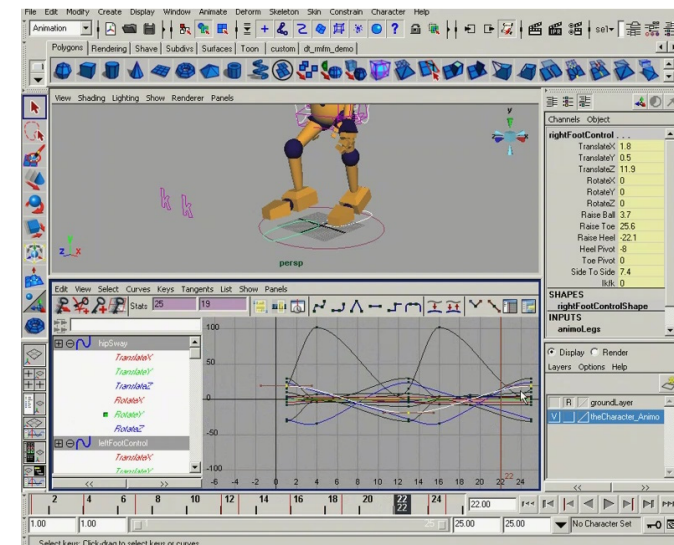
File Edit Modify Create Display Window Animate Deform Skeleton Skin Constrain Character Help

Animation

Polygons | Rendering | Shave | Subdivs | Surfaces | Toon | custom | dt_mfm_demo

View Shading Lighting Show Renderer Panels

persp

Channels Object

rightFootControl . . .

| | |
|---|---|
| TranslateX | 1.8 |
| TranslateY | 0.5 |
| TranslateZ | 11.9 |
| RotateX | 0 |
| RotateY | 0 |
| RotateZ | 0 |
| Raise Ball | 3.7 |
| Raise Toe | 25.6 |
| Raise Heel | -22.1 |
| Heel Pivot | -8 |
| Toe Pivot | 0 |
| Side To Side | 7.4 |
| Ikfk | 0 |

SHAPES
rightFootControlShape
INPUTS
animoLegs

Display Render
Layers Options Help

R groundLayer
V theCharacter_Animo

Edit View Select Curves Keys Tangents List Show Panels

Stats 25 19

hipSway
TranslateX
TranslateY
TranslateZ
RotateX
RotateY
RotateZ
leftFootControl
TranslateX
TranslateY

100
50
0
-50
-100

-6 -4 -2 0 2 4 6 8 10 12 14 16 18 20 22 24

2 4 6 8 10 12 14 16 18 20 22 24

22
22

22.00

1.00 1.00 25 25.00 25.00 No Character Set

Select keys: Click-drag to select keys or curves